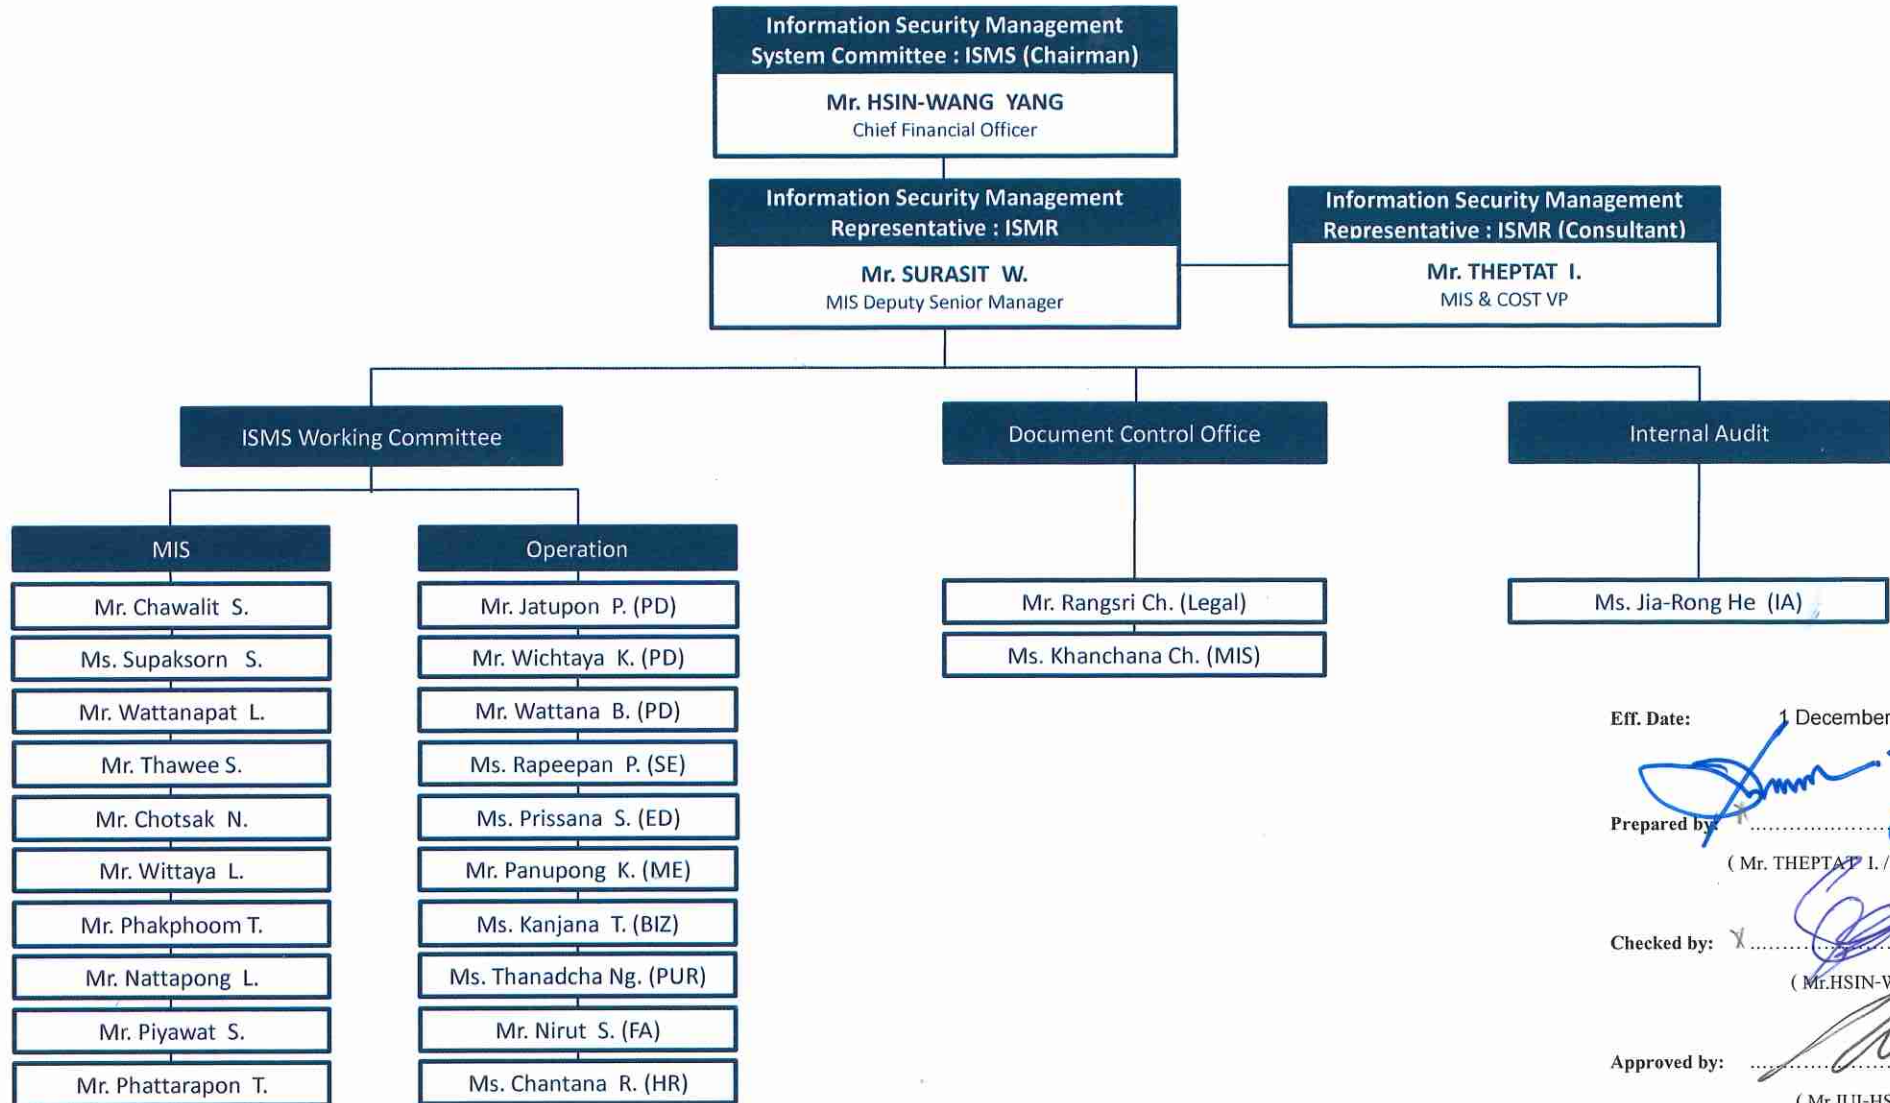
Information Security Management System Committee : ISMS (Chairman)
Mr. HSIN-WANG YANG
Chief Financial Officer

Information Security Management Representative : ISMR
Mr. SURASIT W.
MIS Deputy Senior Manager

Information Security Management Representative : ISMR (Consultant)
Mr. THEPTAT I.
MIS & COST VP

ISMS Working Committee

Document Control Office

Internal Audit

MIS
Mr. Chawalit S.
Ms. Supaksorn S.
Mr. Wattanapat L.
Mr. Thawee S.
Mr. Chotsak N.
Mr. Wittaya L.
Mr. Phakphoom T.
Mr. Nattapong L.
Mr. Piyawat S.
Mr. Phattarapon T.

Operation
Mr. Jatupon P. (PD)
Mr. Wichtaya K. (PD)
Mr. Wattana B. (PD)
Ms. Rapeepan P. (SE)
Ms. Prissana S. (ED)
Mr. Panupong K. (ME)
Ms. Kanjana T. (BIZ)
Ms. Thanadcha Ng. (PUR)
Mr. Nirut S. (FA)
Ms. Chantana R. (HR)

Mr. Rangsri Ch. (Legal)
Ms. Khanchana Ch. (MIS)

Ms. Jia-Rong He (IA)

Eff. Date: 1 December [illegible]

Prepared by: ..................
( Mr. THEPTAT I. / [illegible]

Checked by: ..................
( Mr.HSIN-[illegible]

Approved by: ..................
( Mr.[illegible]